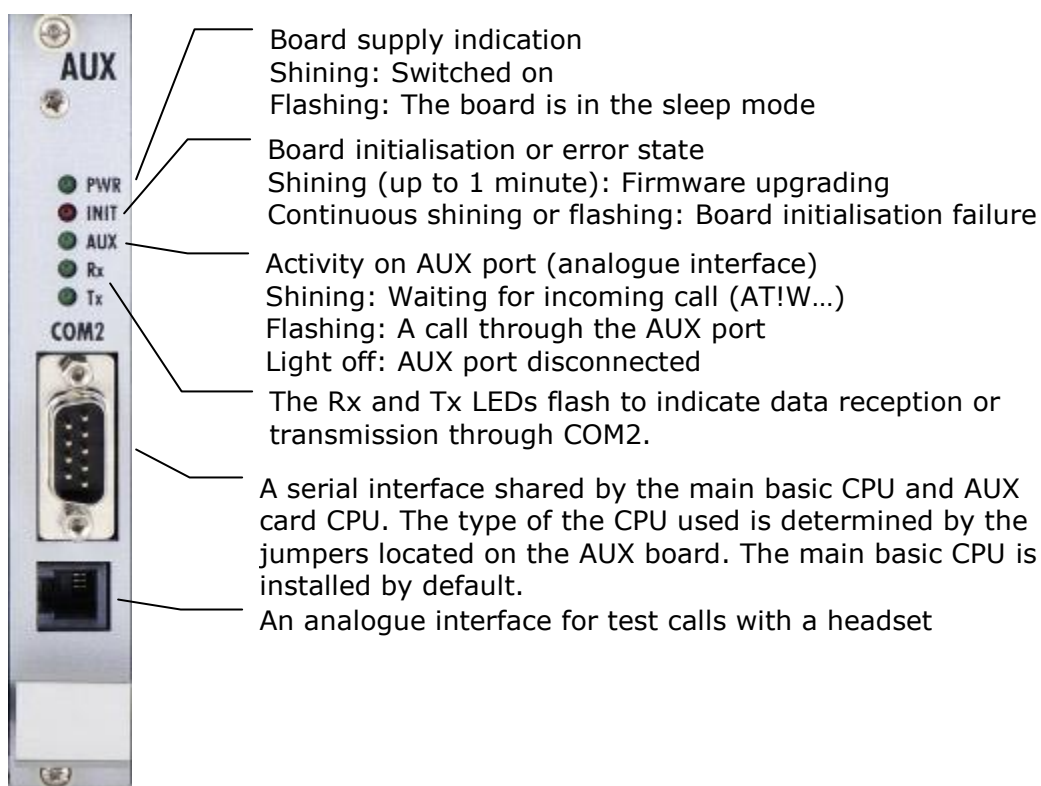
AUX

PWR
INIT
AUX
Rx
Tx
COM2

Board supply indication
Shining: Switched on
Flashing: The board is in the sleep mode

Board initialisation or error state
Shining (up to 1 minute): Firmware upgrading
Continuous shining or flashing: Board initialisation failure

Activity on AUX port (analogue interface)
Shining: Waiting for incoming call (AT!W…)
Flashing: A call through the AUX port
Light off: AUX port disconnected

The Rx and Tx LEDs flash to indicate data reception or transmission through COM2.

A serial interface shared by the main basic CPU and AUX card CPU. The type of the CPU used is determined by the jumpers located on the AUX board. The main basic CPU is installed by default.

An analogue interface for test calls with a headset